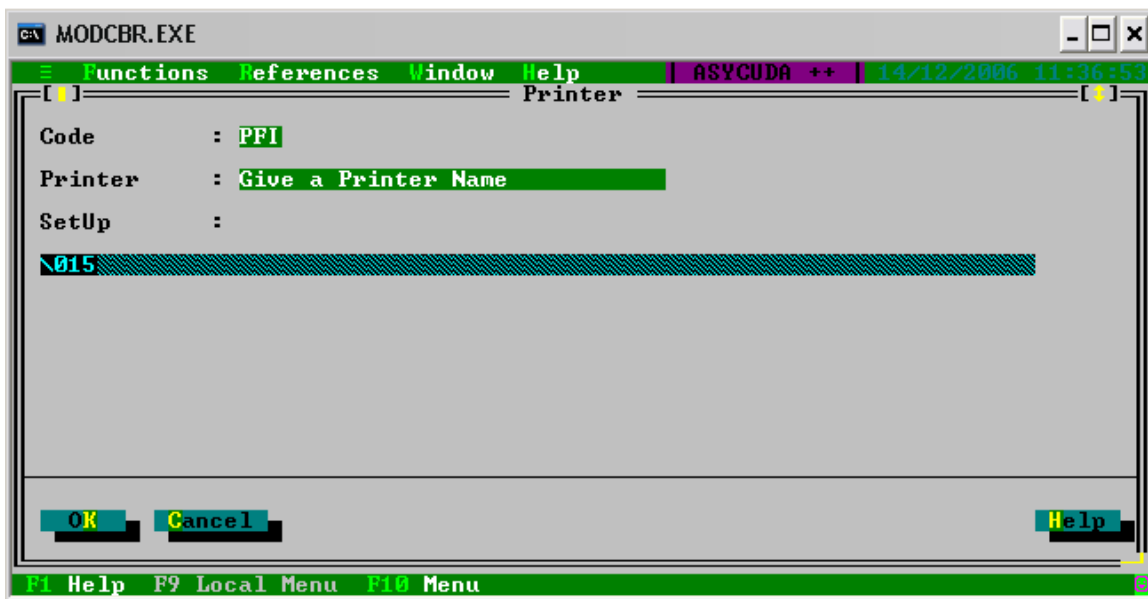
MODCBR.EXE

≡ Functions References Window Help | ASYCUDA ++ | 14/12/2006 11:36:53

[■] Printer [↕]

Code : PFI

Printer : Give a Printer Name

SetUp :

\015

OK Cancel Help

F1 Help F9 Local Menu F10 Menu